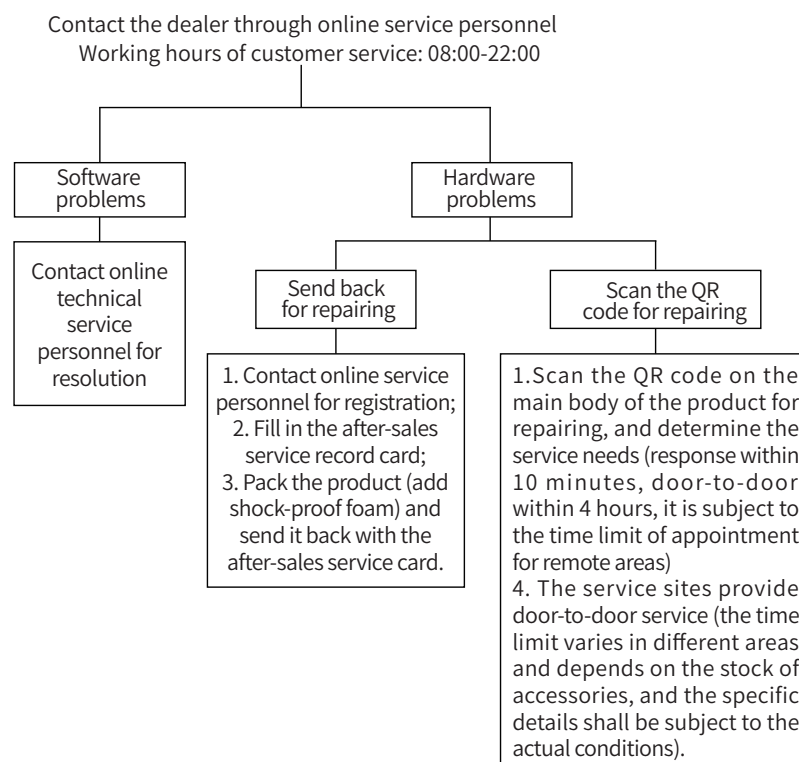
Contact the dealer through online service personnel
Working hours of customer service: 08:00-22:00

Software problems

Hardware problems

Contact online technical service personnel for resolution

Send back for repairing

Scan the QR code for repairing

1. Contact online service personnel for registration;
2. Fill in the after-sales service record card;
3. Pack the product (add shock-proof foam) and send it back with the after-sales service card.

1.Scan the QR code on the main body of the product for repairing, and determine the service needs (response within 10 minutes, door-to-door within 4 hours, it is subject to the time limit of appointment for remote areas)
4. The service sites provide door-to-door service (the time limit varies in different areas and depends on the stock of accessories, and the specific details shall be subject to the actual conditions).